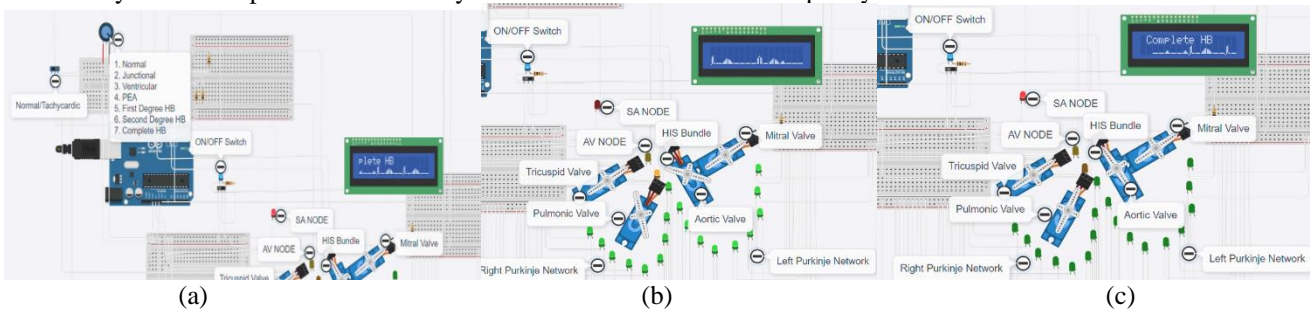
Normal/Tachycardic

1. Normal
2. Junctional
3. Ventricular
4. PEA
5. First Degree HB
6. Second Degree HB
7. Complete HB

ON/OFF Switch

plete HB

SA NODE

AV NODE

HIS Bundle

Mitral Valve

Tricuspid Valve

(a)

ON/OFF Switch

SA NODE

AV NODE

HIS Bundle

Mitral Valve

Tricuspid Valve

Pulmonic Valve

Aortic Valve

Right Purkinje Network

Left Purkinje Network

(b)

ON/OFF Switch

Complete HB

SA NODE

AV NODE

HIS Bundle

Mitral Valve

Tricuspid Valve

Pulmonic Valve

Aortic Valve

Right Purkinje Network

Left Purkinje Network

(c)